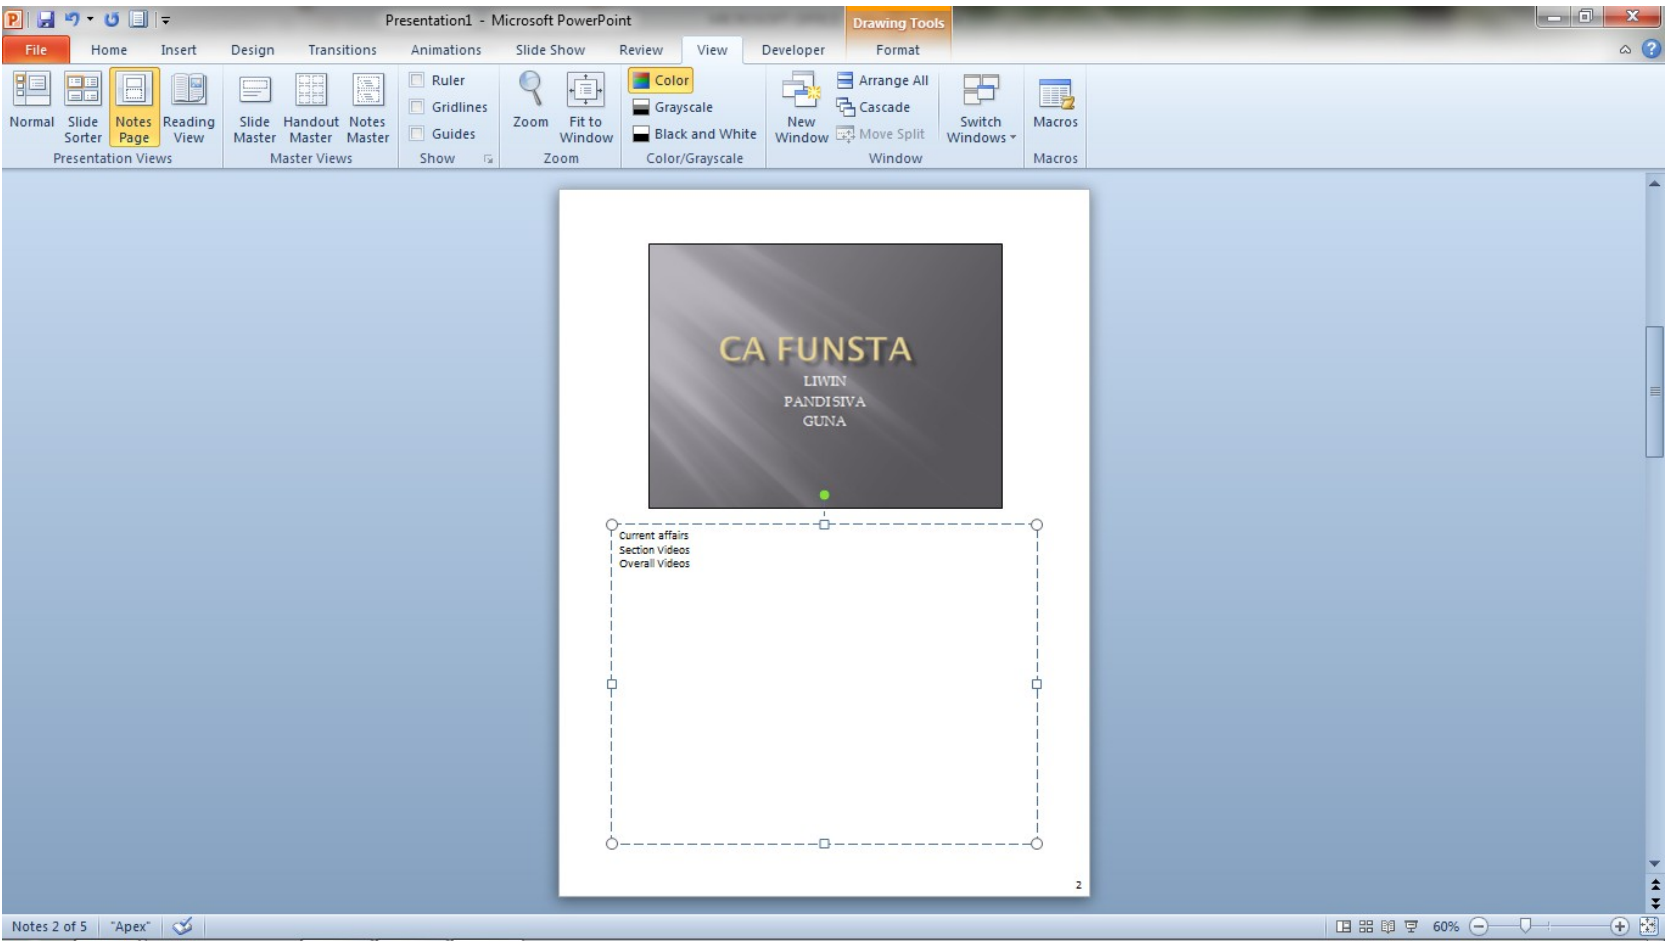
Presentation1 - Microsoft PowerPoint

Drawing Tools

File Home Insert Design Transitions Animations Slide Show Review View Developer Format

Normal Slide Sorter Notes Page Reading View
Presentation Views

Slide Master Handout Master Notes Master
Master Views

Ruler
Gridlines
Guides
Show

Zoom Fit to Window
Zoom

Color
Grayscale
Black and White
Color/Grayscale

New Window Arrange All Cascade Move Split Switch Windows
Window

Macros
Macros

CA FUNSTA
LIWIN
PANDISIVA
GUNA

Current affairs
Section Videos
Overall Videos

2

Notes 2 of 5 "Apex" 60%